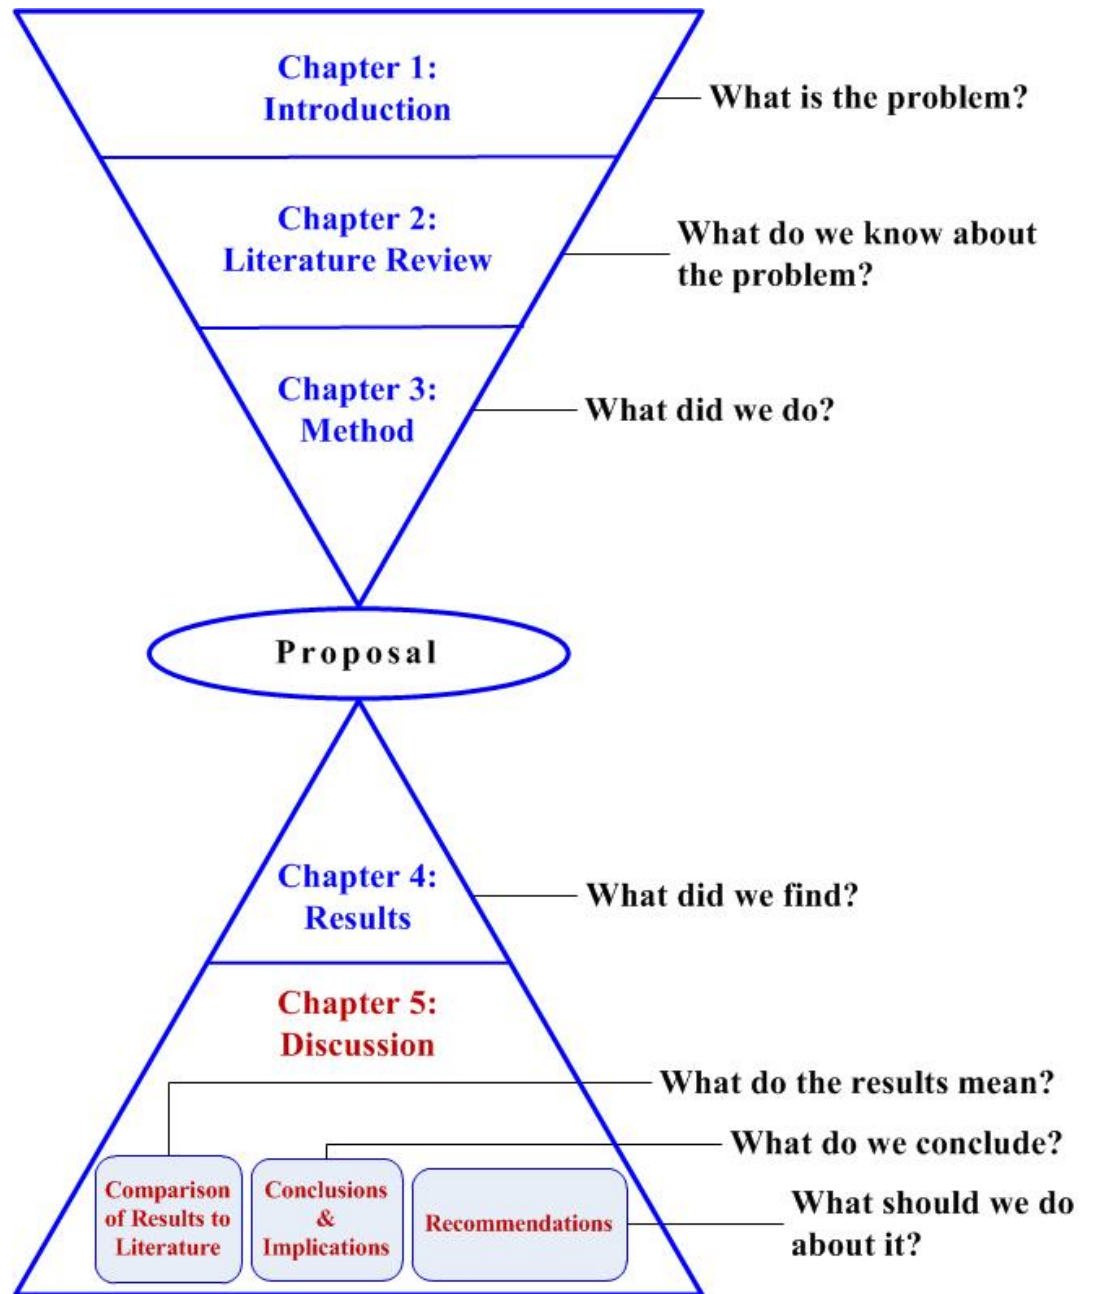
Chapter 1:
Introduction

What is the problem?

Chapter 2:
Literature Review

What do we know about the problem?

Chapter 3:
Method

What did we do?

Proposal

Chapter 4:
Results

What did we find?

Chapter 5:
Discussion

What do the results mean?

What do we conclude?

Comparison of Results to Literature

Conclusions & Implications

Recommendations

What should we do about it?